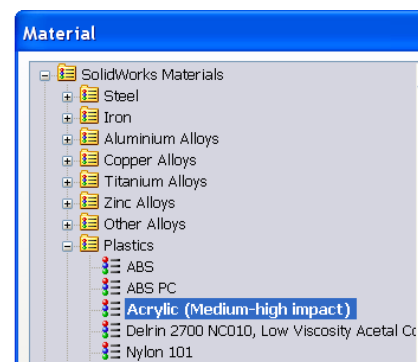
Material

SolidWorks Materials
Steel
Iron
Aluminium Alloys
Copper Alloys
Titanium Alloys
Zinc Alloys
Other Alloys
Plastics
ABS
ABS PC
Acrylic (Medium-high impact)
Delrin 2700 NC010, Low Viscosity Acetal Co
Nylon 101